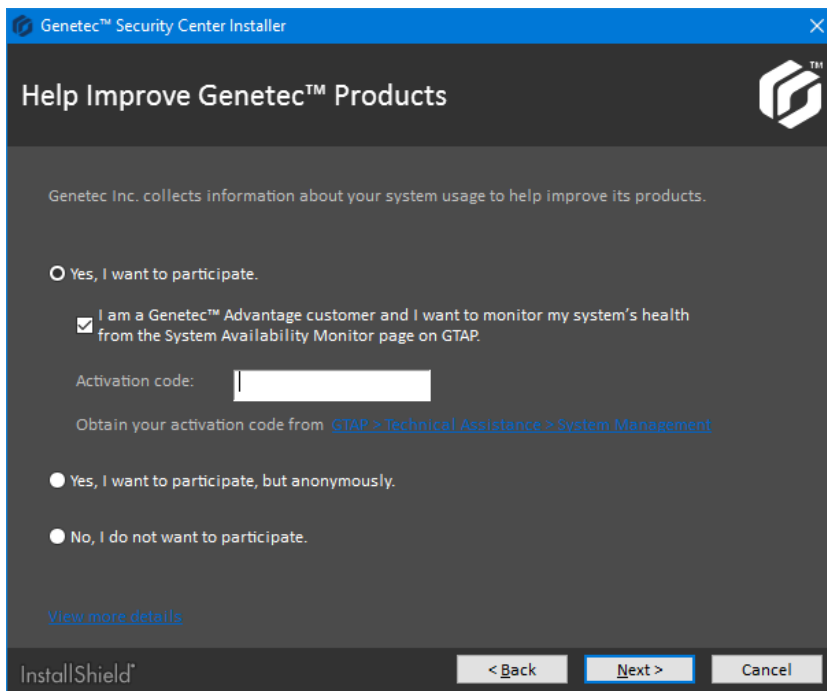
Genetec™ Security Center Installer

Help Improve Genetec™ Products

Genetec Inc. collects information about your system usage to help improve its products.

Yes, I want to participate.

I am a Genetec™ Advantage customer and I want to monitor my system's health from the System Availability Monitor page on GTAP.

Activation code:

Obtain your activation code from GTAP > Technical Assistance > System Management

Yes, I want to participate, but anonymously.

No, I do not want to participate.

View more details

InstallShield

< Back

Next >

Cancel